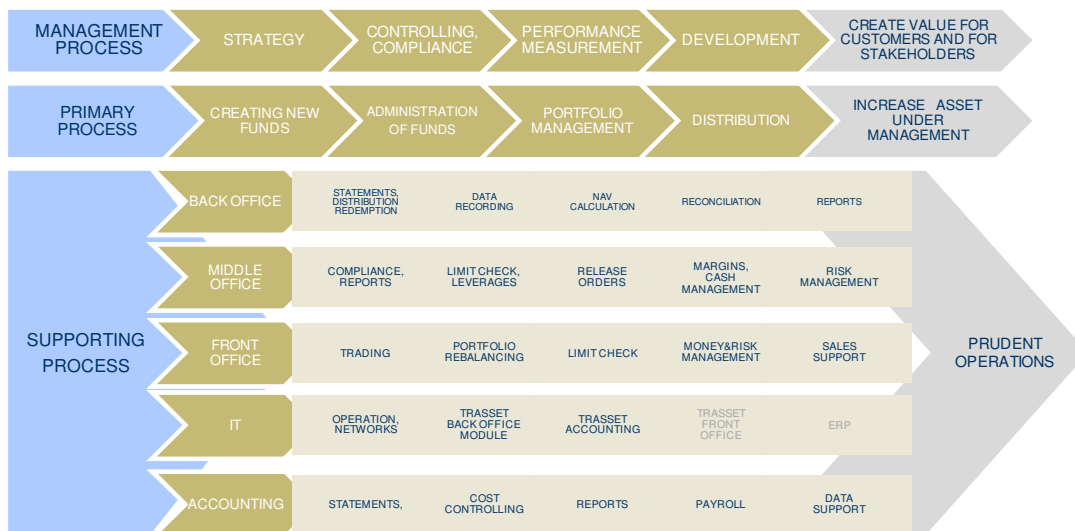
MANAGEMENT PROCESS

STRATEGY

CONTROLLING, COMPLIANCE

PERFORMANCE MEASUREMENT

DEVELOPMENT

CREATE VALUE FOR CUSTOMERS AND FOR STAKEHOLDERS

PRIMARY PROCESS

CREATING NEW FUNDS

ADMINISTRATION OF FUNDS

PORTFOLIO MANAGEMENT

DISTRIBUTION

INCREASE ASSET UNDER MANAGEMENT

SUPPORTING PROCESS

| | | | | | |
|---|---|---|---|---|---|
| BACK OFFICE | STATEMENTS, DISTRIBUTION REDEMPTION | DATA RECORDING | NAV CALCULATION | RECONCILIATION | REPORTS |
| MIDDLE OFFICE | COMPLIANCE, REPORTS | LIMIT CHECK, LEVERAGES | RELEASE ORDERS | MARGINS, CASH MANAGEMENT | RISK MANAGEMENT |
| FRONT OFFICE | TRADING | PORTFOLIO REBALANCING | LIMIT CHECK | MONEY&RISK MANAGEMENT | SALES SUPPORT |
| IT | OPERATION, NETWORKS | TRASSET BACK OFFICE MODULE | TRASSET ACCOUNTING | TRASSET FRONT OFFICE | ERP |
| ACCOUNTING | STATEMENTS, | COST CONTROLLING | REPORTS | PAYROLL | DATA SUPPORT |

PRUDENT OPERATIONS